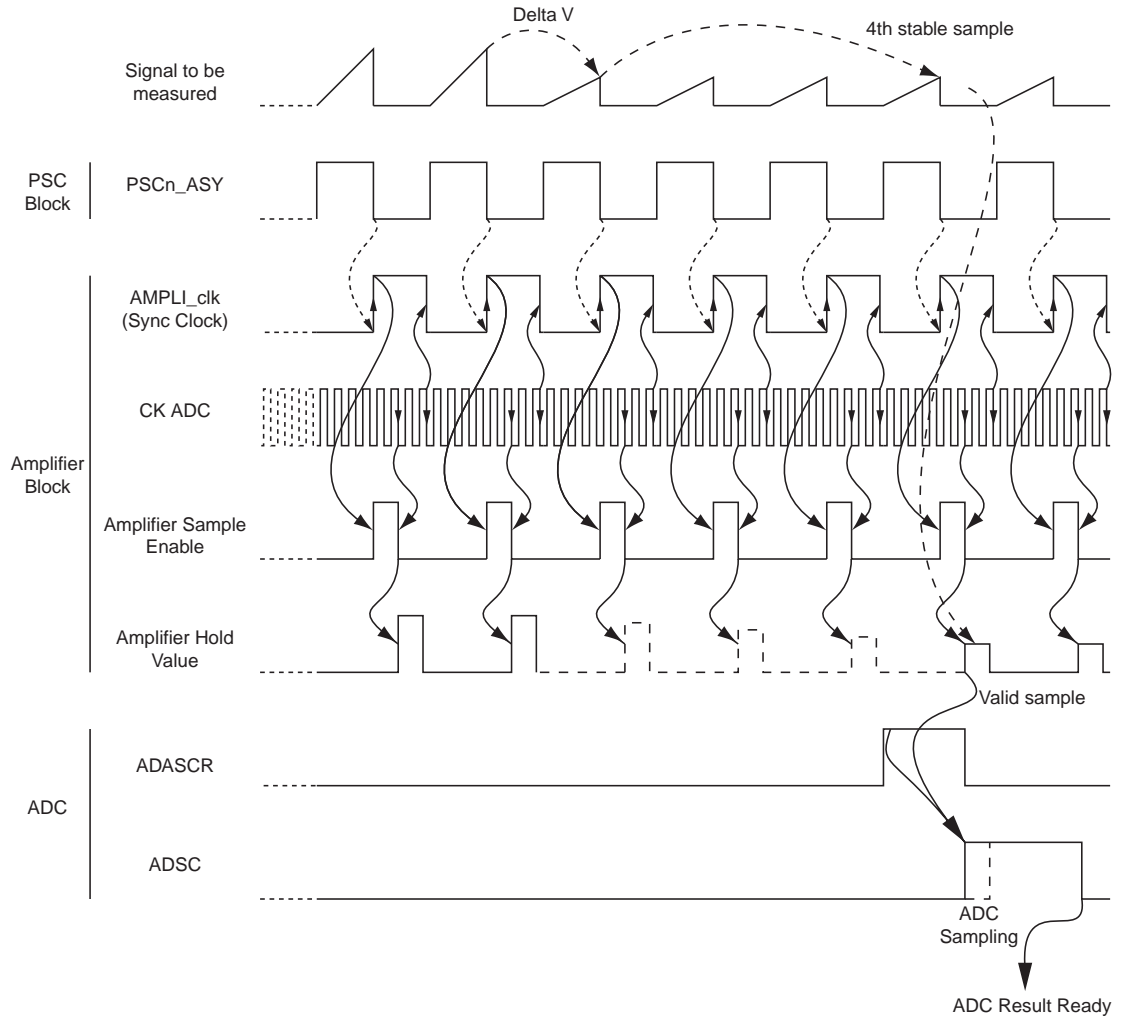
Delta V

4th stable sample

Signal to be measured

PSC Block

PSCn_ASY

AMPLI_clk (Sync Clock)

CK ADC

Amplifier Block

Amplifier Sample Enable

Amplifier Hold Value

Valid sample

ADASCR

ADC

ADSC

ADC Sampling

ADC Result Ready